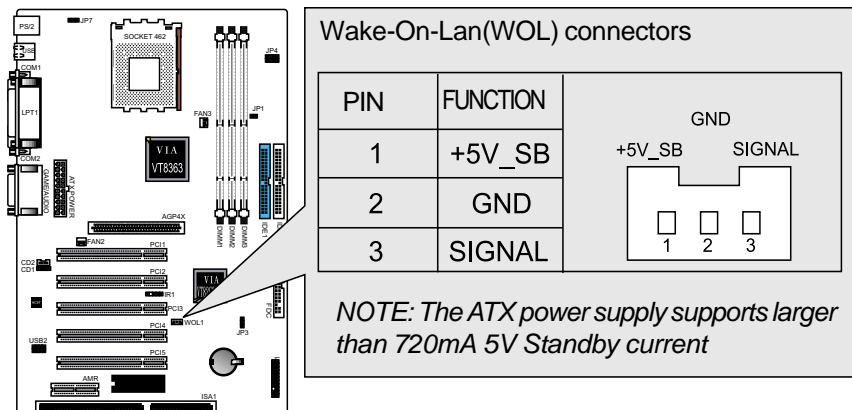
PS/2
JP7
USB
SOCKET 462
JP4
COM1
LPT1
FAN3
JP1
VIA
VT8363
COM2
GAME/AUDIO
ATX POWER
DIMM1
DIMM2
DIMM3
IDE1
AGP4X
FAN2
PCI1
CD2
CD1
PCI2
VIA
IR1
PCI3
WOL1
PCI4
JP3
USB2
PCI5
AMR
ISA1

Wake-On-Lan(WOL) connectors

| PIN | FUNCTION |
|---|---|
| 1 | +5V_SB |
| 2 | GND |
| 3 | SIGNAL |

GND
+5V_SB
SIGNAL
1 2 3

NOTE: The ATX power supply supports larger than 720mA 5V Standby current